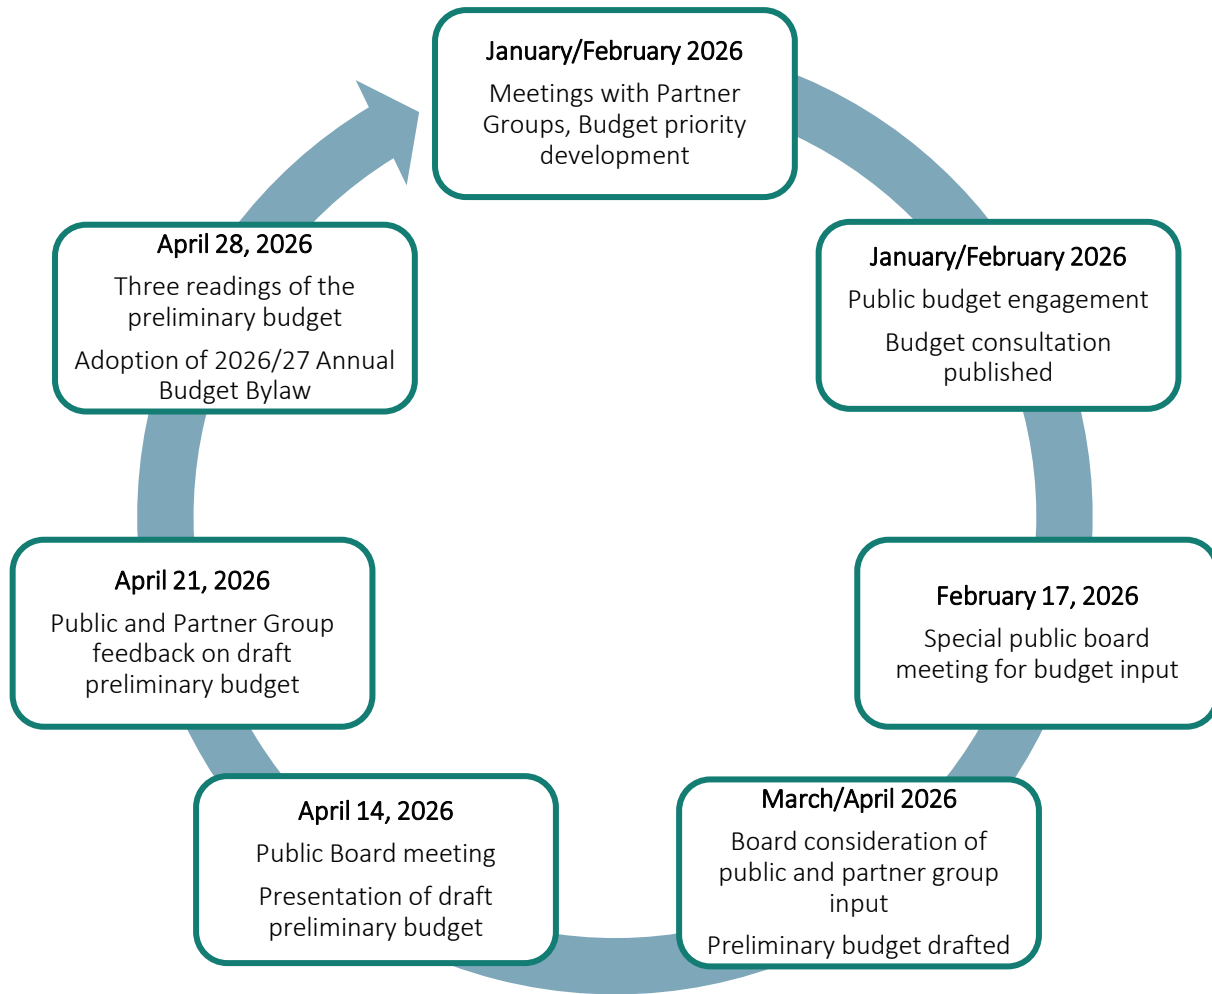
January/February 2026
Meetings with Partner Groups, Budget priority development

January/February 2026
Public budget engagement
Budget consultation published

February 17, 2026
Special public board meeting for budget input

March/April 2026
Board consideration of public and partner group input
Preliminary budget drafted

April 14, 2026
Public Board meeting
Presentation of draft preliminary budget

April 21, 2026
Public and Partner Group feedback on draft preliminary budget

April 28, 2026
Three readings of the preliminary budget
Adoption of 2026/27 Annual Budget Bylaw